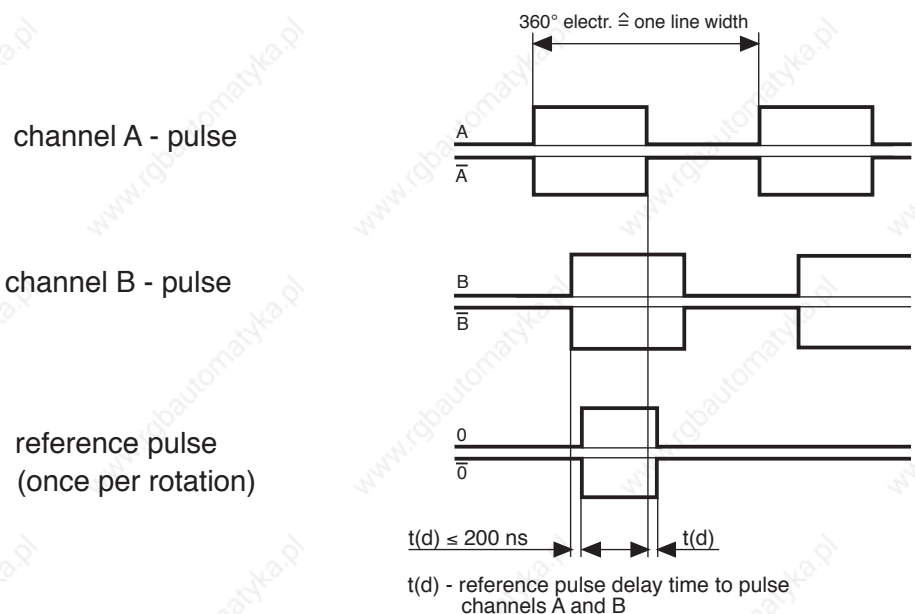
360° electr. $\hat{=}$ one line width

channel A - pulse

A

$\overline{A}$

channel B - pulse

B

$\overline{B}$

reference pulse
(once per rotation)

0

$\overline{0}$

t(d) ≤ 200 ns

t(d)

t(d) - reference pulse delay time to pulse channels A and B

www.rgbautomatyka.pl